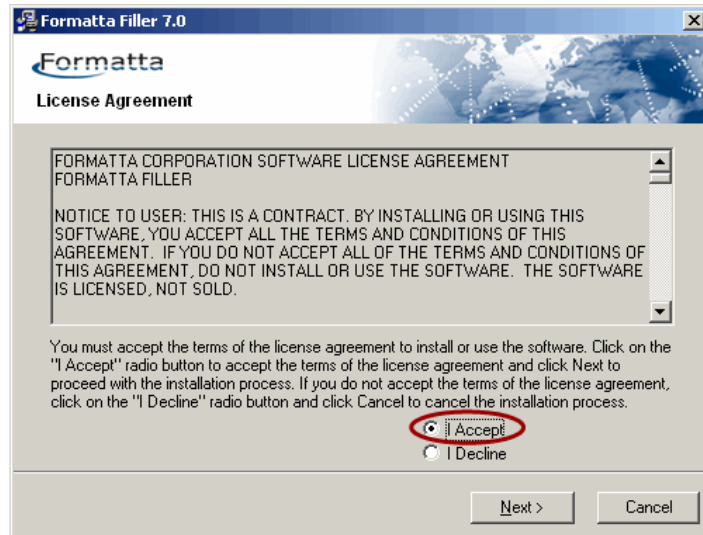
Formatta Filler 7.0

Formatta

License Agreement

FORMATTA CORPORATION SOFTWARE LICENSE AGREEMENT
FORMATTA FILLER

NOTICE TO USER: THIS IS A CONTRACT. BY INSTALLING OR USING THIS SOFTWARE, YOU ACCEPT ALL THE TERMS AND CONDITIONS OF THIS AGREEMENT. IF YOU DO NOT ACCEPT ALL OF THE TERMS AND CONDITIONS OF THIS AGREEMENT, DO NOT INSTALL OR USE THE SOFTWARE. THE SOFTWARE IS LICENSED, NOT SOLD.

You must accept the terms of the license agreement to install or use the software. Click on the "I Accept" radio button to accept the terms of the license agreement and click Next to proceed with the installation process. If you do not accept the terms of the license agreement, click on the "I Decline" radio button and click Cancel to cancel the installation process.

I Accept
I Decline

Next >
Cancel